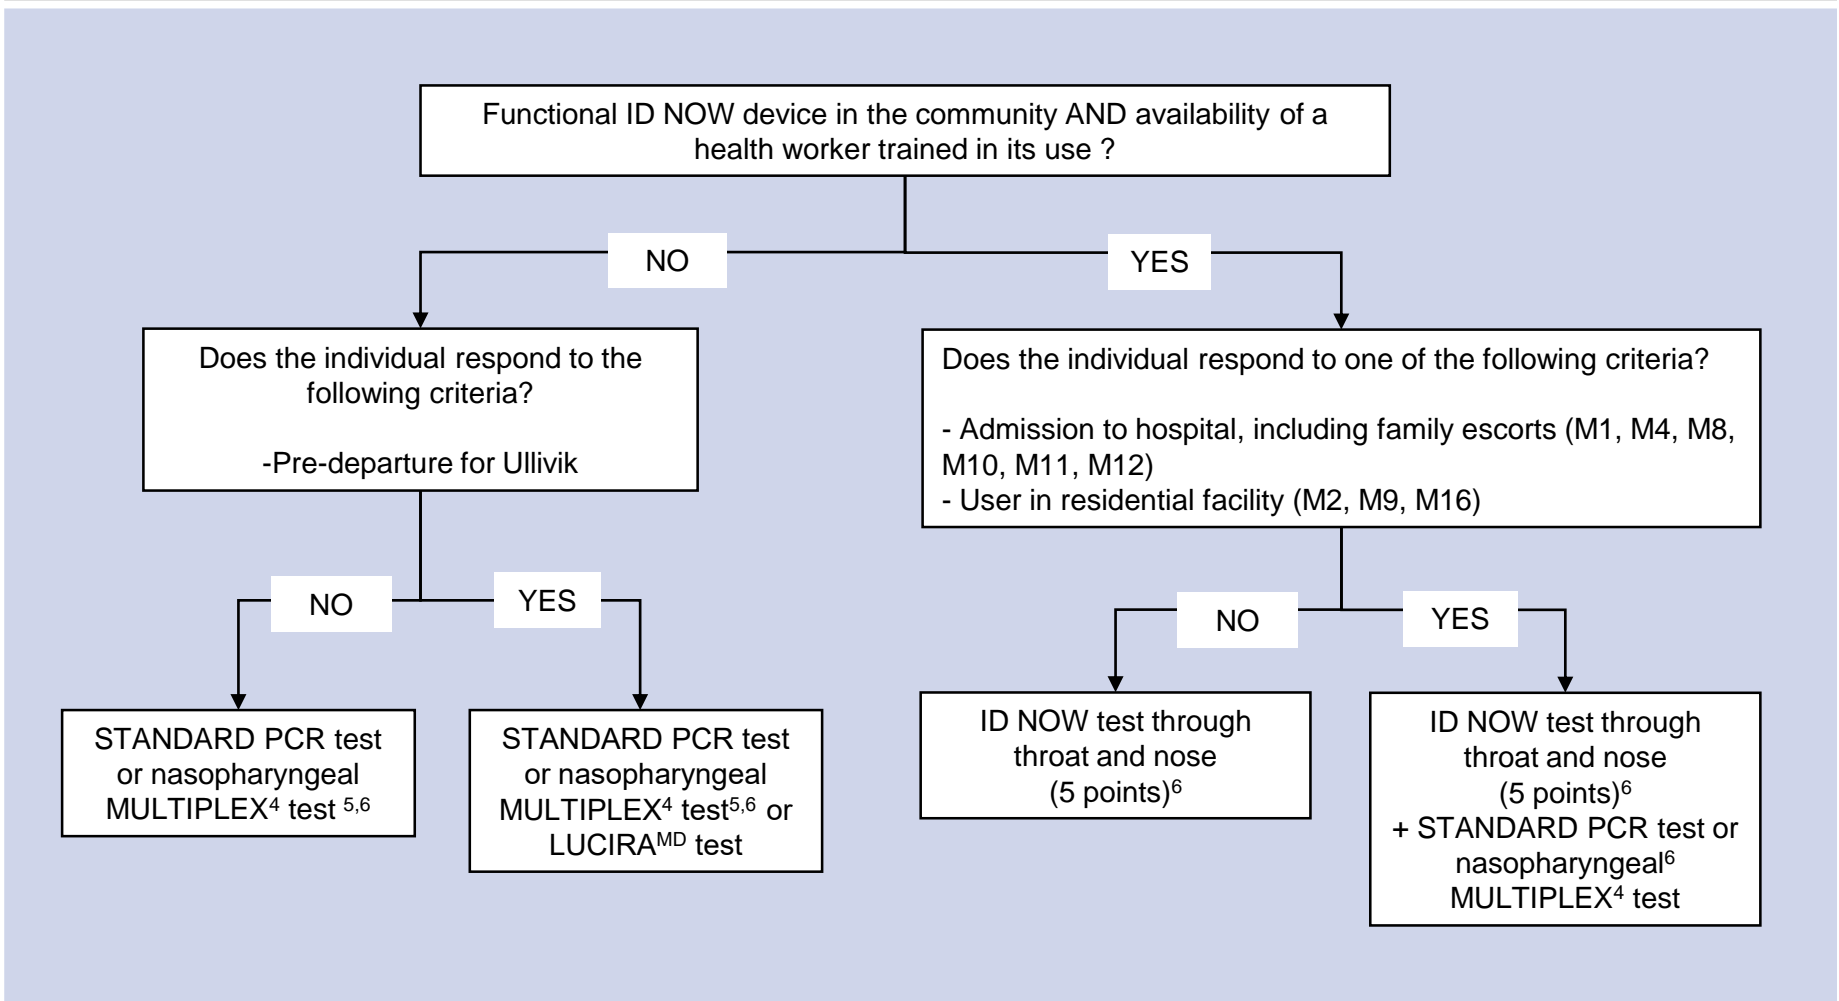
Functional ID NOW device in the community AND availability of a health worker trained in its use ?

NO

YES

Does the individual respond to the following criteria?

-Pre-departure for Ullivik

Does the individual respond to one of the following criteria?

- Admission to hospital, including family escorts (M1, M4, M8, M10, M11, M12)
- User in residential facility (M2, M9, M16)

NO

YES

NO

YES

STANDARD PCR test or nasopharyngeal MULTIPLEX$^{4}$ test $^{5,6}$

STANDARD PCR test or nasopharyngeal MULTIPLEX$^{4}$ test$^{5,6}$ or LUCIRA$^{MD}$ test

ID NOW test through throat and nose (5 points)$^{6}$

ID NOW test through throat and nose (5 points)$^{6}$ + STANDARD PCR test or nasopharyngeal$^{6}$ MULTIPLEX$^{4}$ test